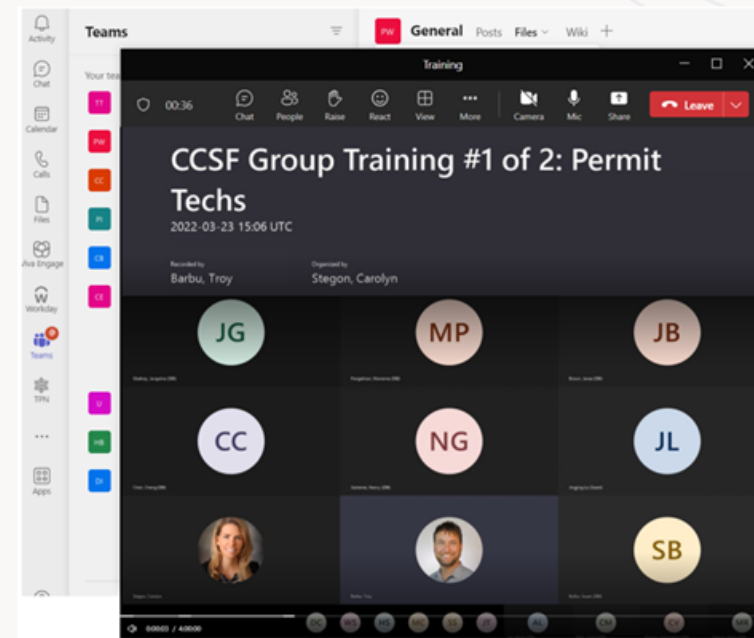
Activity

Chat

Calendar

Calls

Files

Viva Engage

Workday

Teams

TPN

...

Apps

Teams

Your teams

TT

PW

CC

PI

CB

CE

U

HB

DI

PW General Posts Files Wiki +

Training

00:36 Chat People Raise React View More Camera Mic Share Leave

CCSF Group Training #1 of 2: Permit Techs

2022-03-23 15:06 UTC

Recorded by
Barbu, Troy

Organized by
Stegon, Carolyn

JG

MP

JB

CC

NG

JL

SB

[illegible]

0:00:03 / 4:00:00

DC WS HS MG SS JT AL CM CY MB